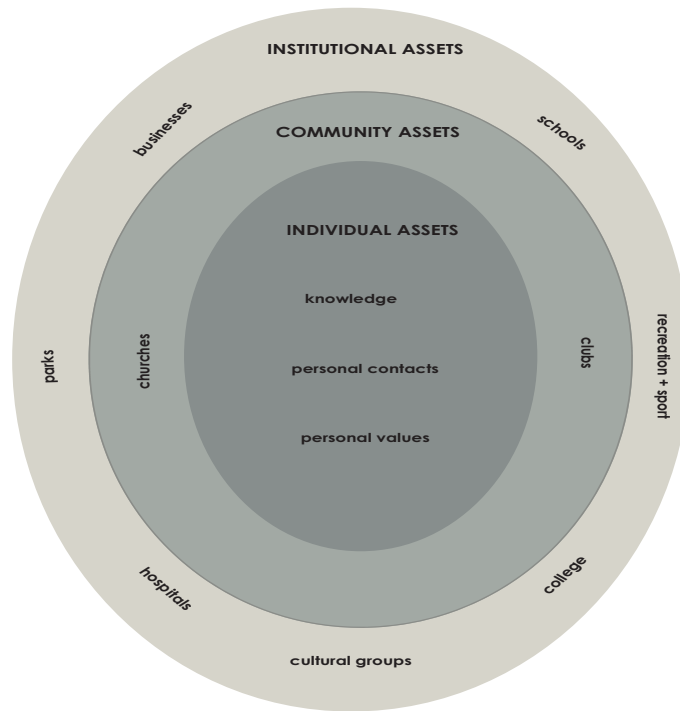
INSTITUTIONAL ASSETS

businesses

schools

COMMUNITY ASSETS

INDIVIDUAL ASSETS

knowledge

parks

churches

personal contacts

clubs

recreation + sport

personal values

hospitals

college

cultural groups